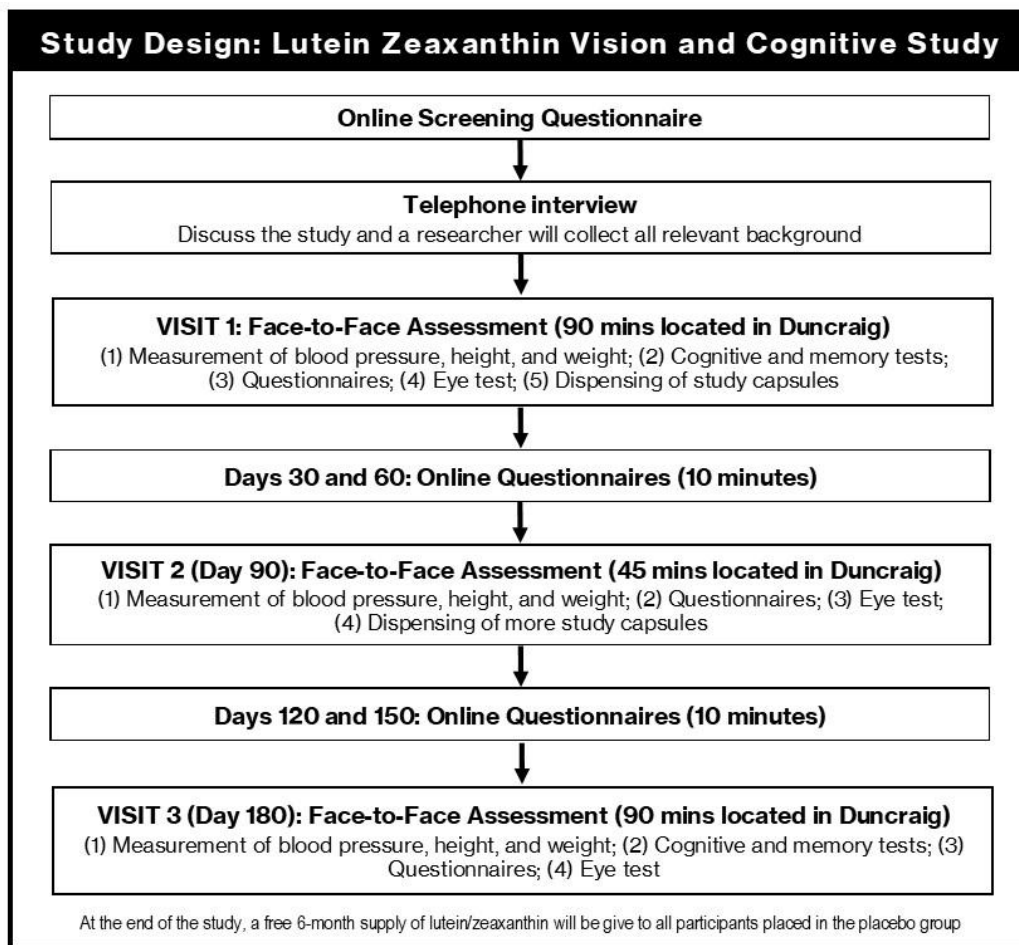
Study Design: Lutein Zeaxanthin Vision and Cognitive Study

Online Screening Questionnaire

Telephone interview
Discuss the study and a researcher will collect all relevant background

VISIT 1: Face-to-Face Assessment (90 mins located in Duncraig)
(1) Measurement of blood pressure, height, and weight; (2) Cognitive and memory tests; (3) Questionnaires; (4) Eye test; (5) Dispensing of study capsules

Days 30 and 60: Online Questionnaires (10 minutes)

VISIT 2 (Day 90): Face-to-Face Assessment (45 mins located in Duncraig)
(1) Measurement of blood pressure, height, and weight; (2) Questionnaires; (3) Eye test; (4) Dispensing of more study capsules

Days 120 and 150: Online Questionnaires (10 minutes)

VISIT 3 (Day 180): Face-to-Face Assessment (90 mins located in Duncraig)
(1) Measurement of blood pressure, height, and weight; (2) Cognitive and memory tests; (3) Questionnaires; (4) Eye test

At the end of the study, a free 6-month supply of lutein/zeaxanthin will be give to all participants placed in the placebo group